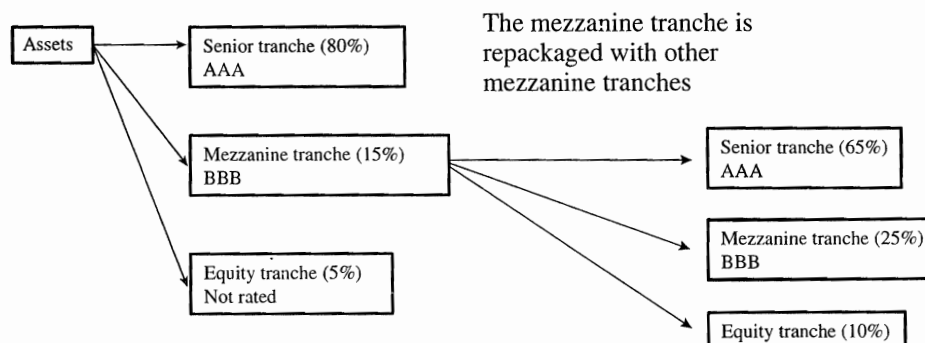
Assets

Senior tranche (80%)
AAA

Mezzanine tranche (15%)
BBB

Equity tranche (5%)
Not rated

The mezzanine tranche is repackaged with other mezzanine tranches

Senior tranche (65%)
AAA

Mezzanine tranche (25%)
BBB

Equity tranche (10%)